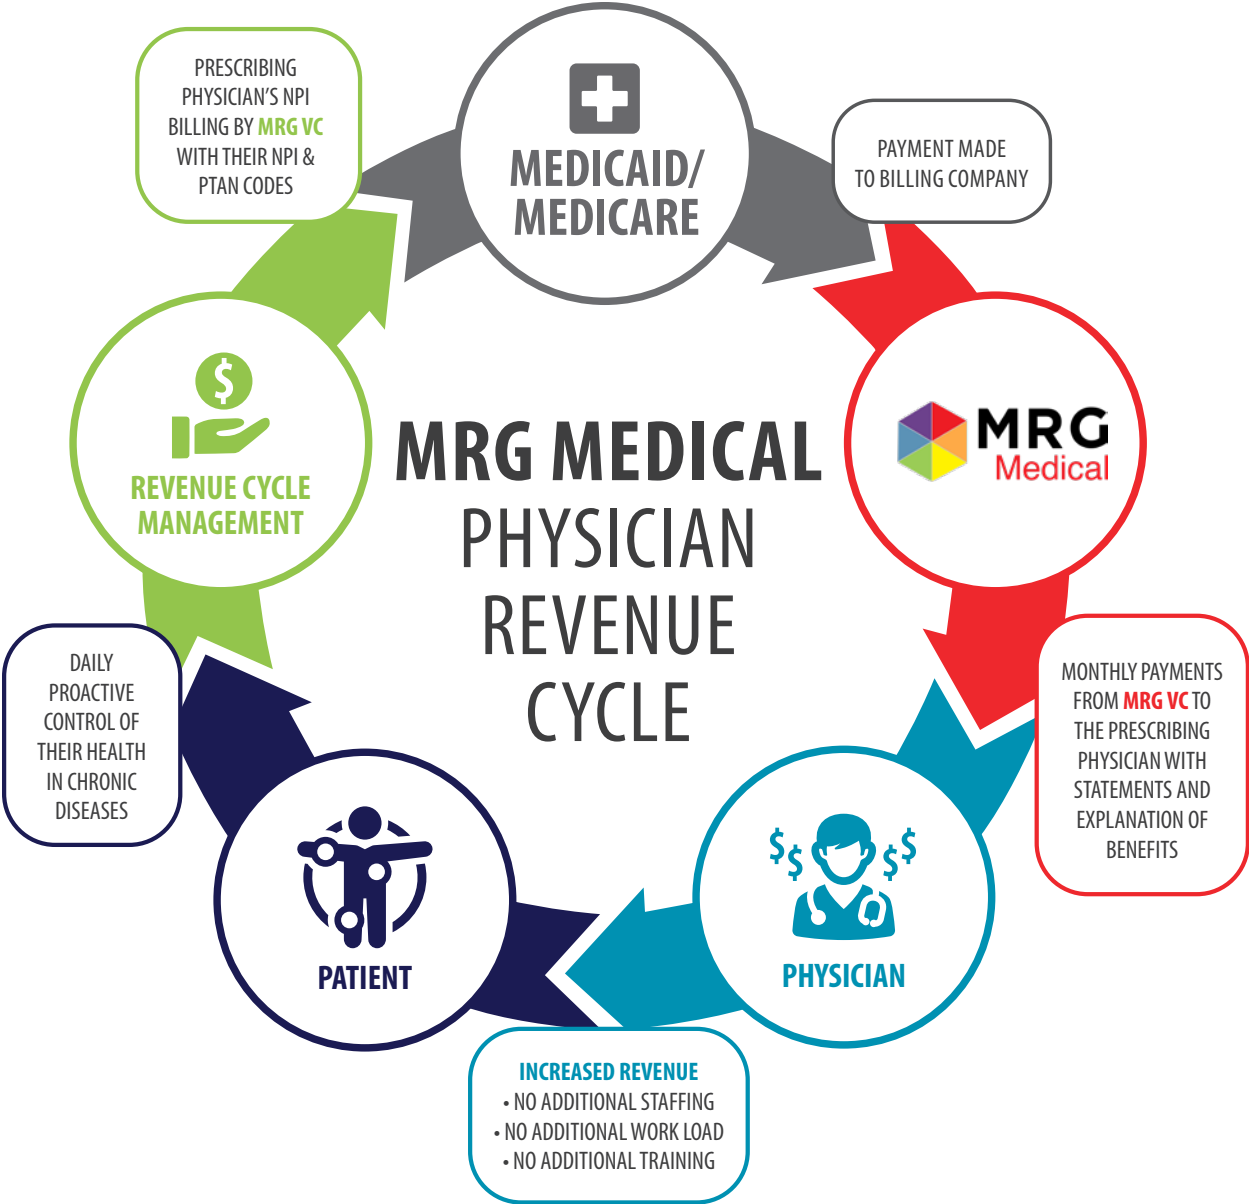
MRG MEDICAL
PHYSICIAN
REVENUE
CYCLE

MEDICAID/
MEDICARE

PAYMENT MADE TO BILLING COMPANY

MRG
Medical

MONTHLY PAYMENTS FROM MRG VC TO THE PRESCRIBING PHYSICIAN WITH STATEMENTS AND EXPLANATION OF BENEFITS

$$ $$
PHYSICIAN

INCREASED REVENUE
• NO ADDITIONAL STAFFING
• NO ADDITIONAL WORK LOAD
• NO ADDITIONAL TRAINING

PATIENT

DAILY PROACTIVE CONTROL OF THEIR HEALTH IN CHRONIC DISEASES

$
REVENUE CYCLE MANAGEMENT

PRESCRIBING PHYSICIAN'S NPI BILLING BY MRG VC WITH THEIR NPI & PTAN CODES